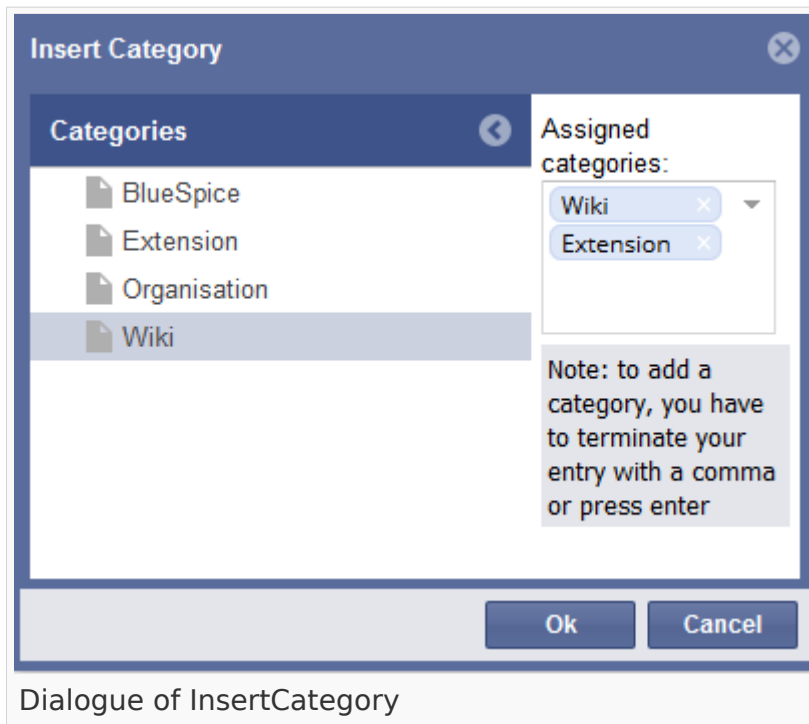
Insert Category

Categories

BlueSpice
Extension
Organisation
Wiki

Assigned categories:

Wiki
Extension

Note: to add a category, you have to terminate your entry with a comma or press enter

Ok Cancel

Dialogue of InsertCategory